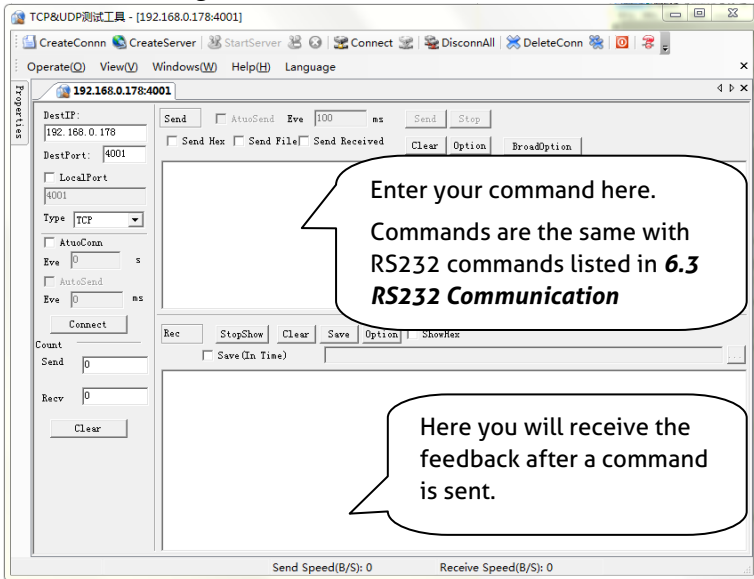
TCP&UDP测试工具 - [192.168.0.178:4001]

CreateConnn CreateServer StartServer Connect DisconnAll DeleteConn

Operate(O) View(V) Windows(W) Help(H) Language

Properties

192.168.0.178:4001

DestIP:
192.168.0.178
DestPort: 4001
LocalPort
4001
Type TCP
AtuoConn
Eve 0 s
AutoSend
Eve 0 ms
Connect
Count
Send 0
Recv 0
Clear

Send AtuoSend Eve 100 ms Send Stop
Send Hex Send File Send Received Clear Option BroadOption

Enter your command here.

Commands are the same with RS232 commands listed in ***6.3 RS232 Communication***

Rec StopShow Clear Save Option ShowHex
Save(In Time) ...

Here you will receive the feedback after a command is sent.

Send Speed(B/S): 0 Receive Speed(B/S): 0